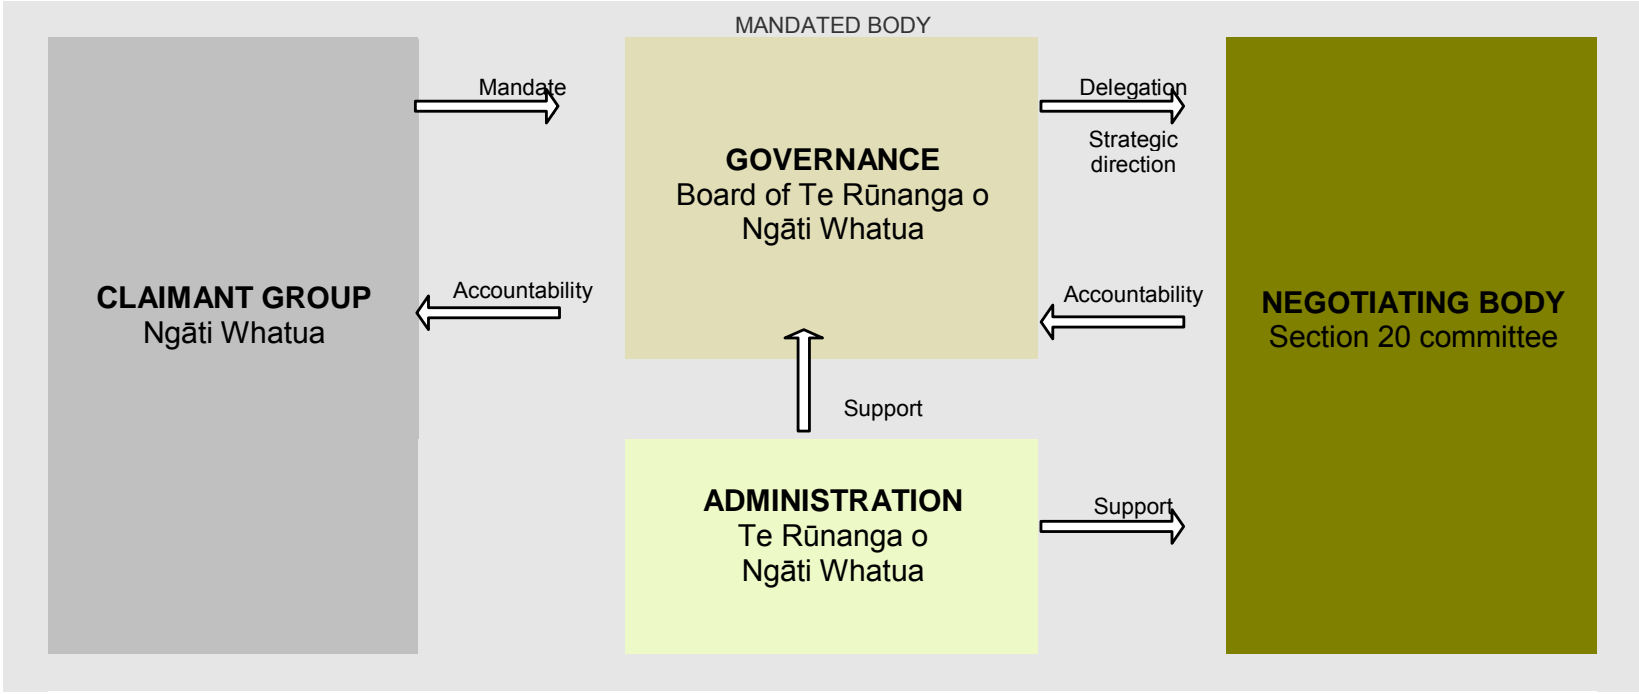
MANDATED BODY

CLAIMANT GROUP
Ngāti Whatua

Mandate

Accountability

GOVERNANCE
Board of Te Rūnanga o Ngāti Whatua

Delegation

Strategic direction

Accountability

Support

ADMINISTRATION
Te Rūnanga o Ngāti Whatua

Support

NEGOTIATING BODY
Section 20 committee